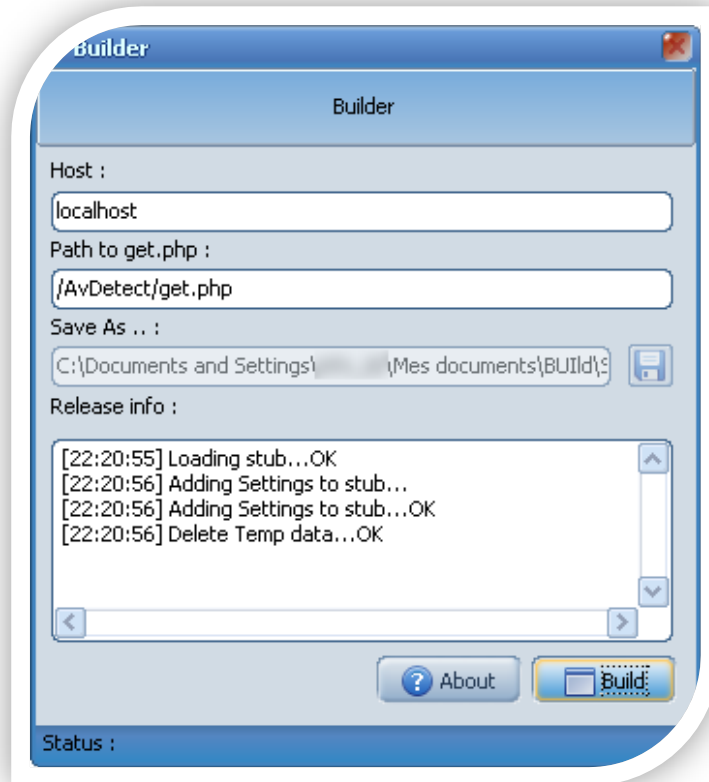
Builder

Builder

Host :

localhost

Path to get.php :

/AvDetect/get.php

Save As .. :

C:\Documents and Settings\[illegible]\Mes documents\BUIld\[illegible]

Release info :

[22:20:55] Loading stub...OK
[22:20:56] Adding Settings to stub...
[22:20:56] Adding Settings to stub...OK
[22:20:56] Delete Temp data...OK

About

Build

Status :